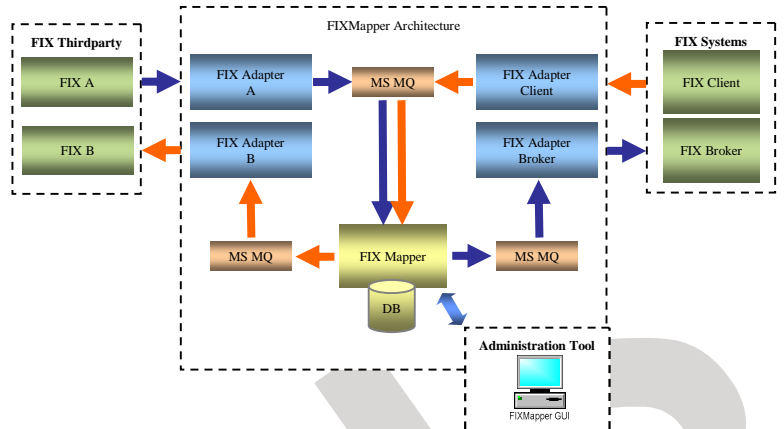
FIXMapper Architecture

FIX Thirdparty

FIX A

FIX B

FIX Adapter A

FIX Adapter B

MS MQ

FIX Adapter Client

FIX Adapter Broker

FIX Systems

FIX Client

FIX Broker

MS MQ

FIX Mapper

MS MQ

DB

Administration Tool

FIXMapper GUI